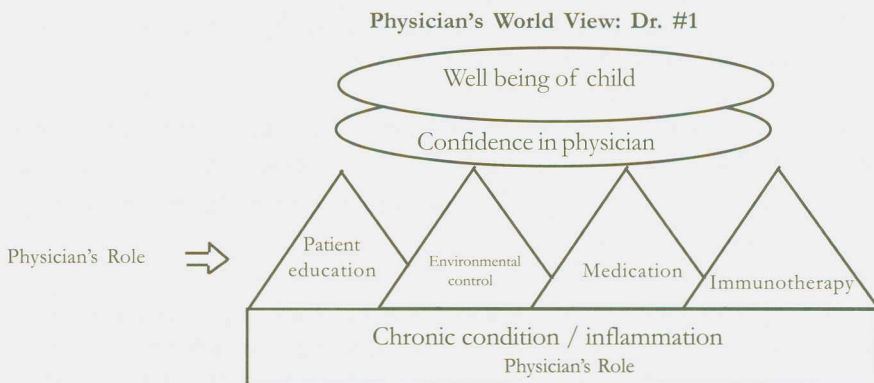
Physician's World View: Dr. #1

Well being of child

Confidence in physician

Physician's Role

Patient education

Environmental control

Medication

Immunotherapy

Chronic condition / inflammation

Physician's Role